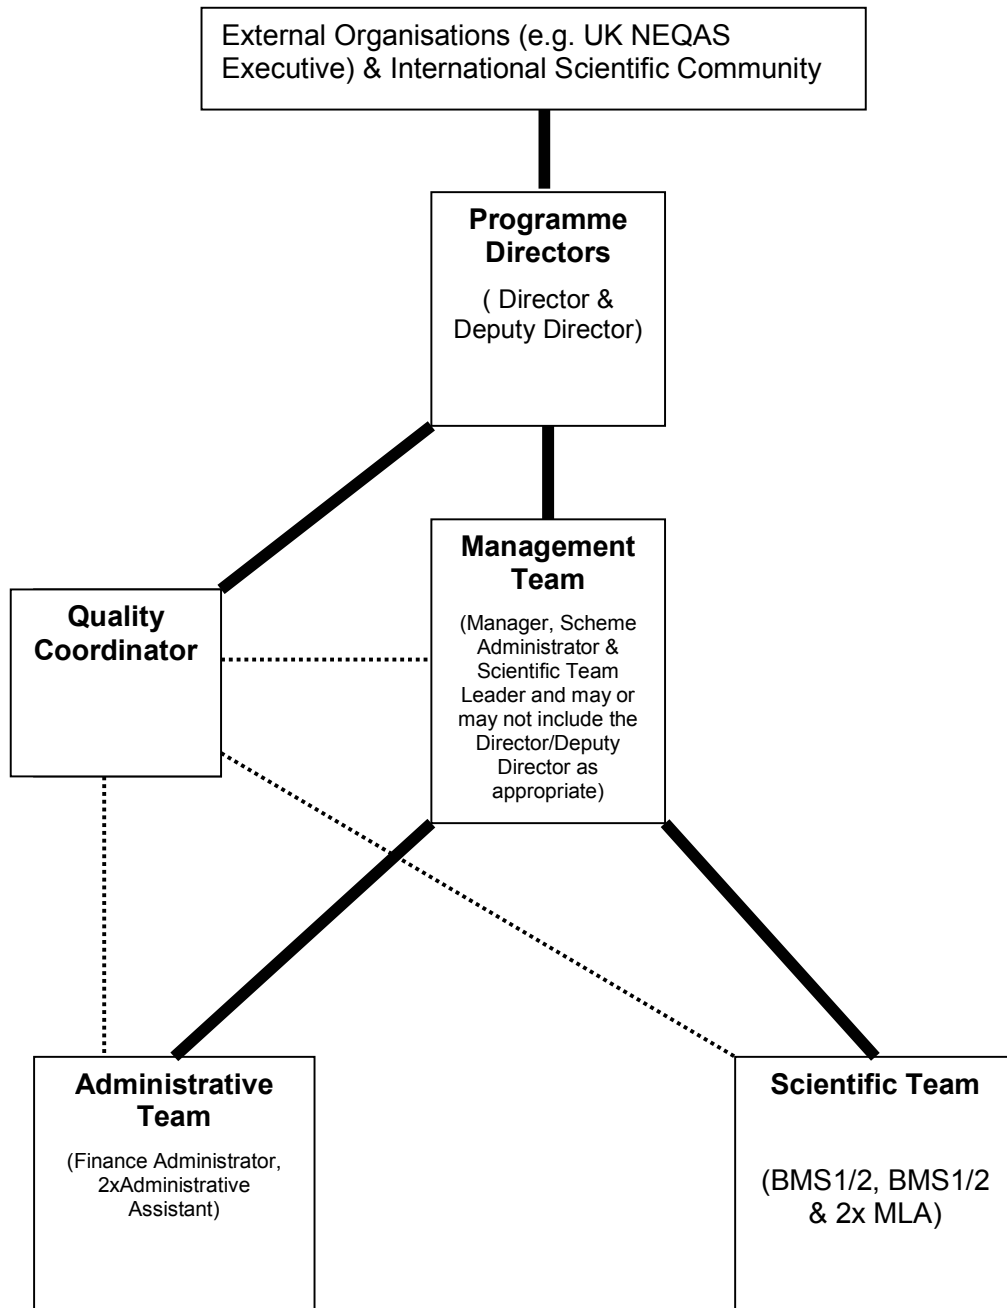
External Organisations (e.g. UK NEQAS Executive) & International Scientific Community

Programme Directors

( Director & Deputy Director)

Management Team

(Manager, Scheme Administrator & Scientific Team Leader and may or may not include the Director/Deputy Director as appropriate)

Quality Coordinator

Administrative Team

(Finance Administrator, 2xAdministrative Assistant)

Scientific Team

(BMS1/2, BMS1/2 & 2x MLA)